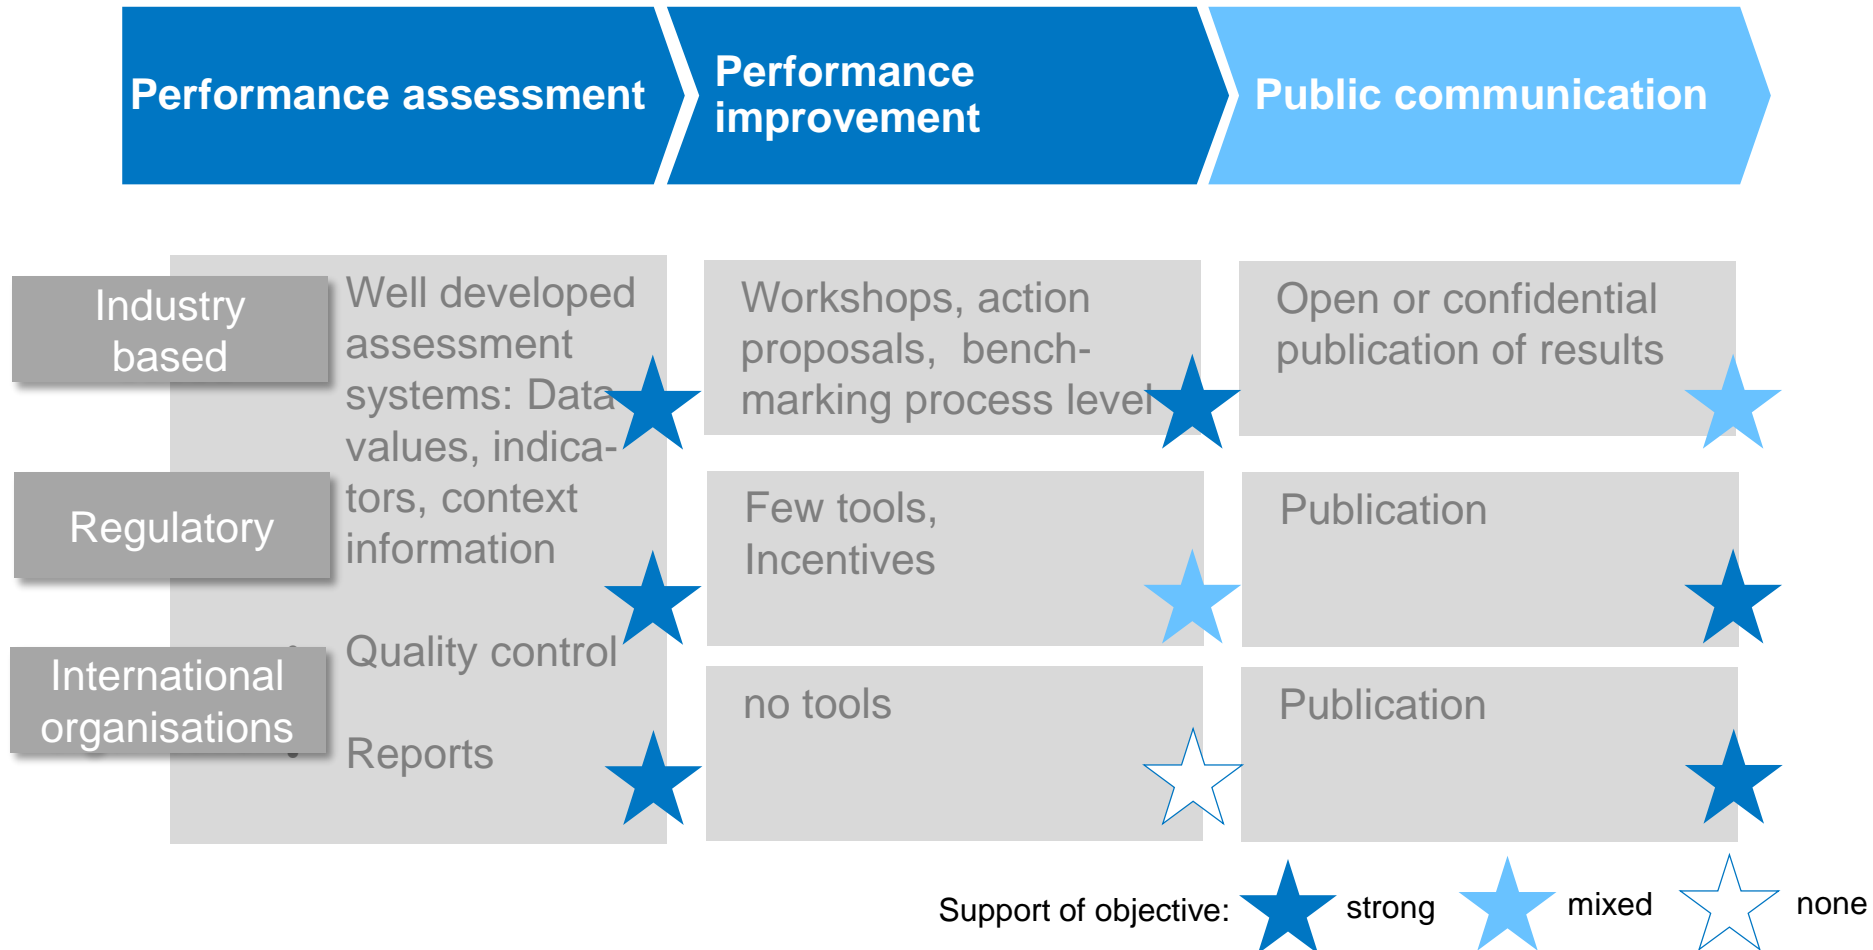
Performance assessment

Performance improvement

Public communication

Industry based

Regulatory

International organisations

Well developed assessment systems: Data values, indicators, context information

Quality control

Reports

Workshops, action proposals, benchmarking process level

Few tools, Incentives

no tools

Open or confidential publication of results

Publication

Publication

Support of objective: strong mixed none